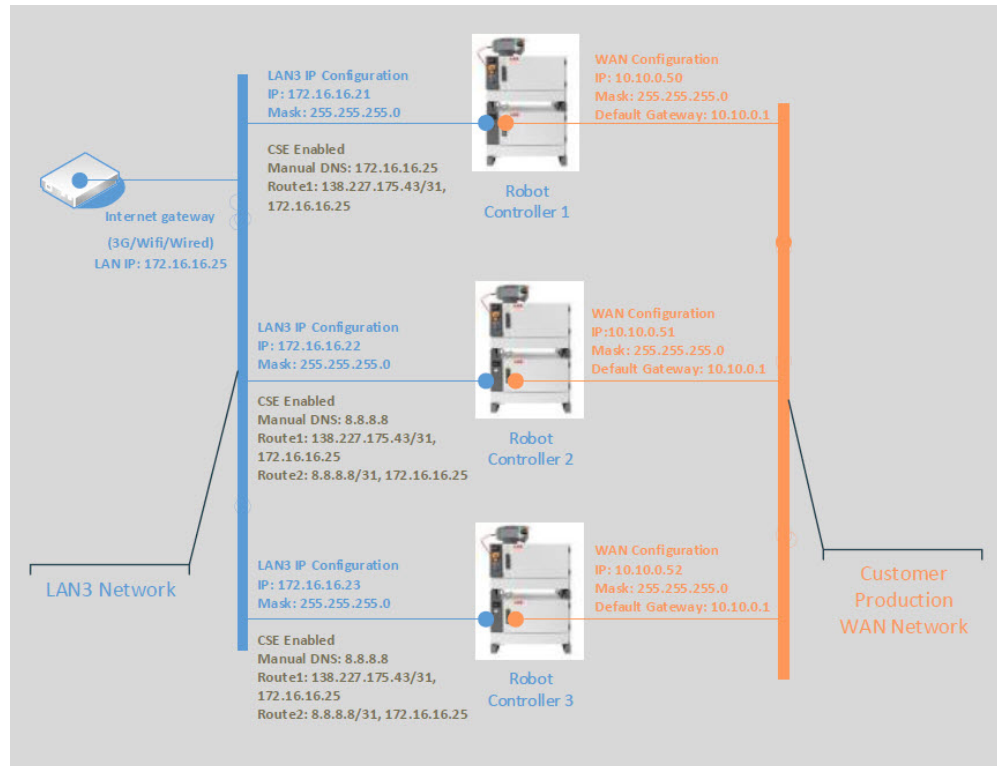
LAN3 IP Configuration
IP: 172.16.16.21
Mask: 255.255.255.0

CSE Enabled
Manual DNS: 172.16.16.25
Route1: 138.227.175.43/31, 172.16.16.25

WAN Configuration
IP: 10.10.0.50
Mask: 255.255.255.0
Default Gateway: 10.10.0.1

Robot Controller 1

Internet gateway
(3G/Wifi/Wired)
LAN IP: 172.16.16.25

LAN3 IP Configuration
IP: 172.16.16.22
Mask: 255.255.255.0

CSE Enabled
Manual DNS: 8.8.8.8
Route1: 138.227.175.43/31, 172.16.16.25
Route2: 8.8.8.8/31, 172.16.16.25

WAN Configuration
IP:10.10.0.51
Mask: 255.255.255.0
Default Gateway: 10.10.0.1

Robot Controller 2

LAN3 Network

LAN3 IP Configuration
IP: 172.16.16.23
Mask: 255.255.255.0

CSE Enabled
Manual DNS: 8.8.8.8
Route1: 138.227.175.43/31, 172.16.16.25
Route2: 8.8.8.8/31, 172.16.16.25

WAN Configuration
IP: 10.10.0.52
Mask: 255.255.255.0
Default Gateway: 10.10.0.1

Robot Controller 3

Customer Production WAN Network